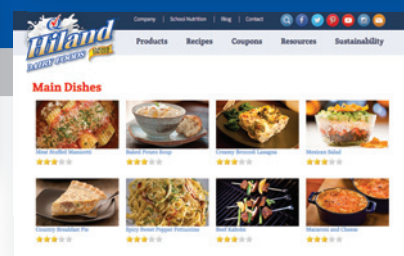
Company | School Nutrition | Blog | Contact

Hiland DAIRY FOODS

Products Recipes Coupons Resources Sustainability

Main Dishes

Meat Stuffed Manicotti

Baked Potato Soup

Creamy Broccoli Lasagna

Mexican Salad

Country Breakfast Pie

Spicy Sweet Pepper Fettucine

Beef Kabobs

Macaroni and Cheese